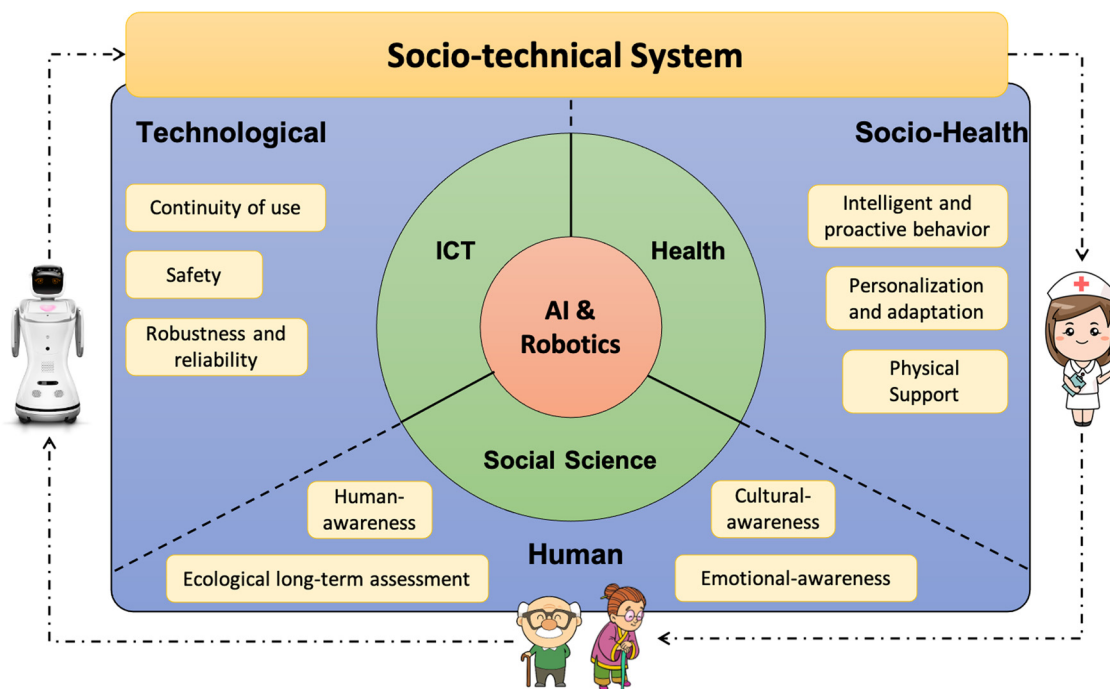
Socio-technical System

Technological

Continuity of use

Safety

Robustness and reliability

Socio-Health

Intelligent and proactive behavior

Personalization and adaptation

Physical Support

ICT

Health

AI & Robotics

Social Science

Human-awareness

Cultural-awareness

Human

Ecological long-term assessment

Emotional-awareness